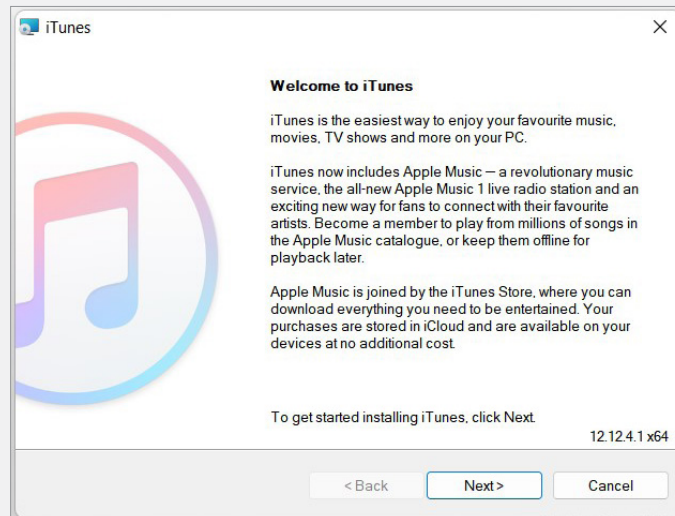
iTunes

Welcome to iTunes

iTunes is the easiest way to enjoy your favourite music, movies, TV shows and more on your PC.

iTunes now includes Apple Music — a revolutionary music service, the all-new Apple Music 1 live radio station and an exciting new way for fans to connect with their favourite artists. Become a member to play from millions of songs in the Apple Music catalogue, or keep them offline for playback later.

Apple Music is joined by the iTunes Store, where you can download everything you need to be entertained. Your purchases are stored in iCloud and are available on your devices at no additional cost.

To get started installing iTunes, click Next.

12.12.4.1 x64

< Back

Next >

Cancel